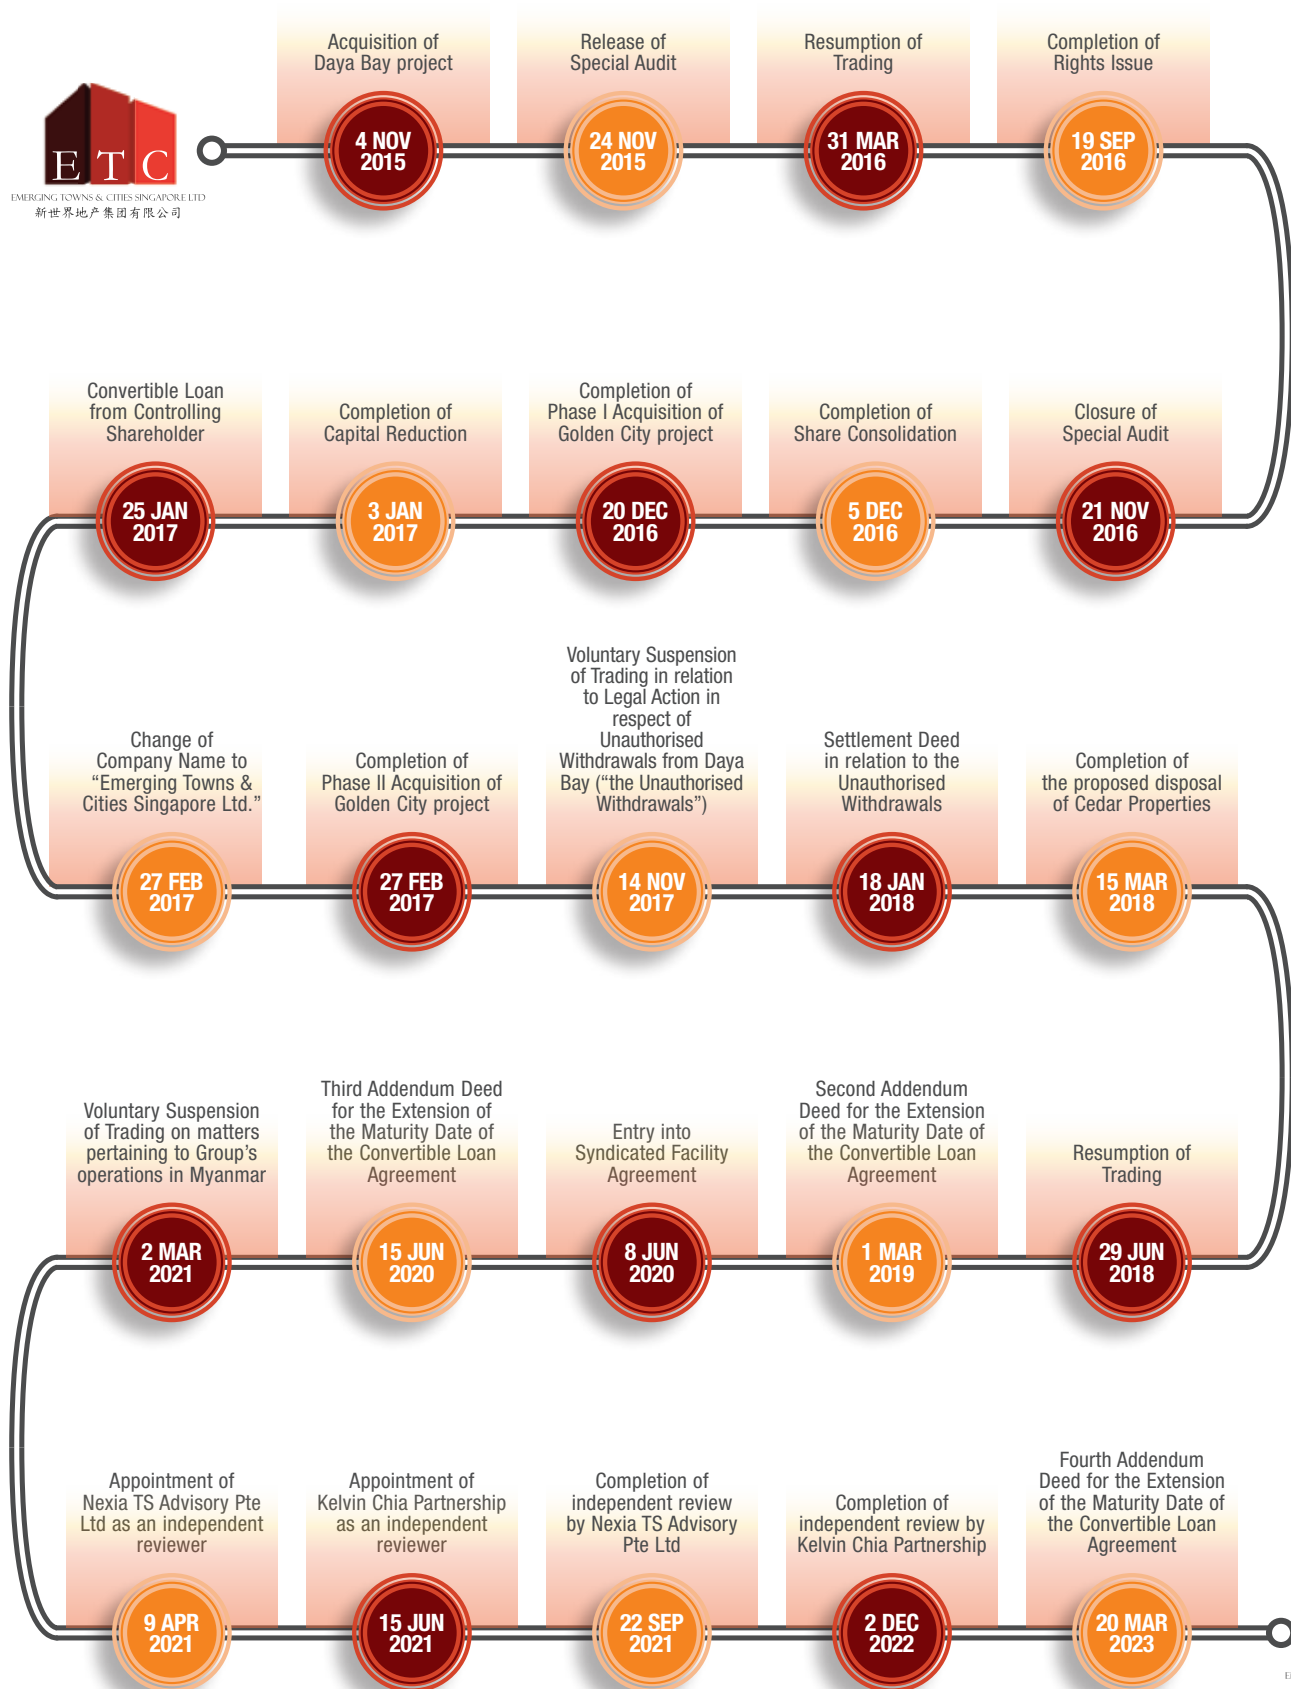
ETC
EMERGING TOWNS & CITIES SINGAPORE LTD
新世界地产集团有限公司

Acquisition of Daya Bay project
4 NOV 2015

Release of Special Audit
24 NOV 2015

Resumption of Trading
31 MAR 2016

Completion of Rights Issue
19 SEP 2016

Closure of Special Audit
21 NOV 2016

Completion of Share Consolidation
5 DEC 2016

Completion of Phase I Acquisition of Golden City project
20 DEC 2016

Completion of Capital Reduction
3 JAN 2017

Convertible Loan from Controlling Shareholder
25 JAN 2017

Change of Company Name to "Emerging Towns & Cities Singapore Ltd."
27 FEB 2017

Completion of Phase II Acquisition of Golden City project
27 FEB 2017

Voluntary Suspension of Trading in relation to Legal Action in respect of Unauthorised Withdrawals from Daya Bay ("the Unauthorised Withdrawals")
14 NOV 2017

Settlement Deed in relation to the Unauthorised Withdrawals
18 JAN 2018

Completion of the proposed disposal of Cedar Properties
15 MAR 2018

Resumption of Trading
29 JUN 2018

Second Addendum Deed for the Extension of the Maturity Date of the Convertible Loan Agreement
1 MAR 2019

Entry into Syndicated Facility Agreement
8 JUN 2020

Third Addendum Deed for the Extension of the Maturity Date of the Convertible Loan Agreement
15 JUN 2020

Voluntary Suspension of Trading on matters pertaining to Group's operations in Myanmar
2 MAR 2021

Appointment of Nexia TS Advisory Pte Ltd as an independent reviewer
9 APR 2021

Appointment of Kelvin Chia Partnership as an independent reviewer
15 JUN 2021

Completion of independent review by Nexia TS Advisory Pte Ltd
22 SEP 2021

Completion of independent review by Kelvin Chia Partnership
2 DEC 2022

Fourth Addendum Deed for the Extension of the Maturity Date of the Convertible Loan Agreement
20 MAR 2023